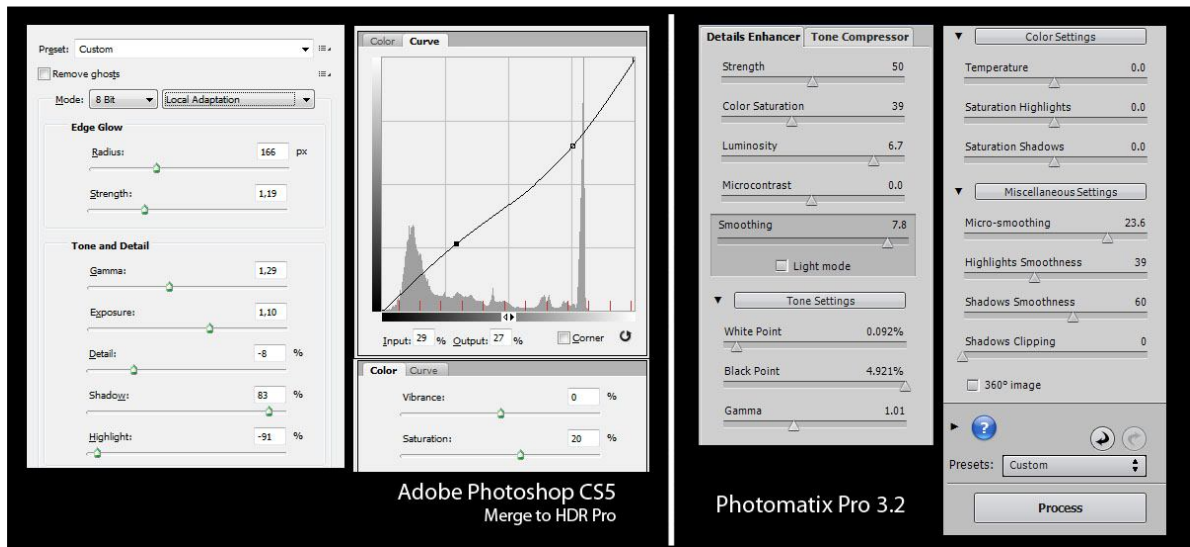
Preset: Custom
Remove ghosts
Mode: 8 Bit
Local Adaptation
Edge Glow
Radius: 166 px
Strength: 1,19
Tone and Detail
Gamma: 1,29
Exposure: 1,10
Detail: -8 %
Shadow: 83 %
Highlight: -91 %

Color Curve
Input: 29 % Output: 27 %
Corner

Color Curve
Vibrance: 0 %
Saturation: 20 %

Adobe Photoshop CS5
Merge to HDR Pro

Details Enhancer Tone Compressor
Strength 50
Color Saturation 39
Luminosity 6.7
Microcontrast 0.0
Smoothing 7.8
Light mode
Tone Settings
White Point 0.092%
Black Point 4.921%
Gamma 1.01

Color Settings
Temperature 0.0
Saturation Highlights 0.0
Saturation Shadows 0.0
Miscellaneous Settings
Micro-smoothing 23.6
Highlights Smoothness 39
Shadows Smoothness 60
Shadows Clipping 0
360° image
Presets: Custom
Process

Photomatix Pro 3.2